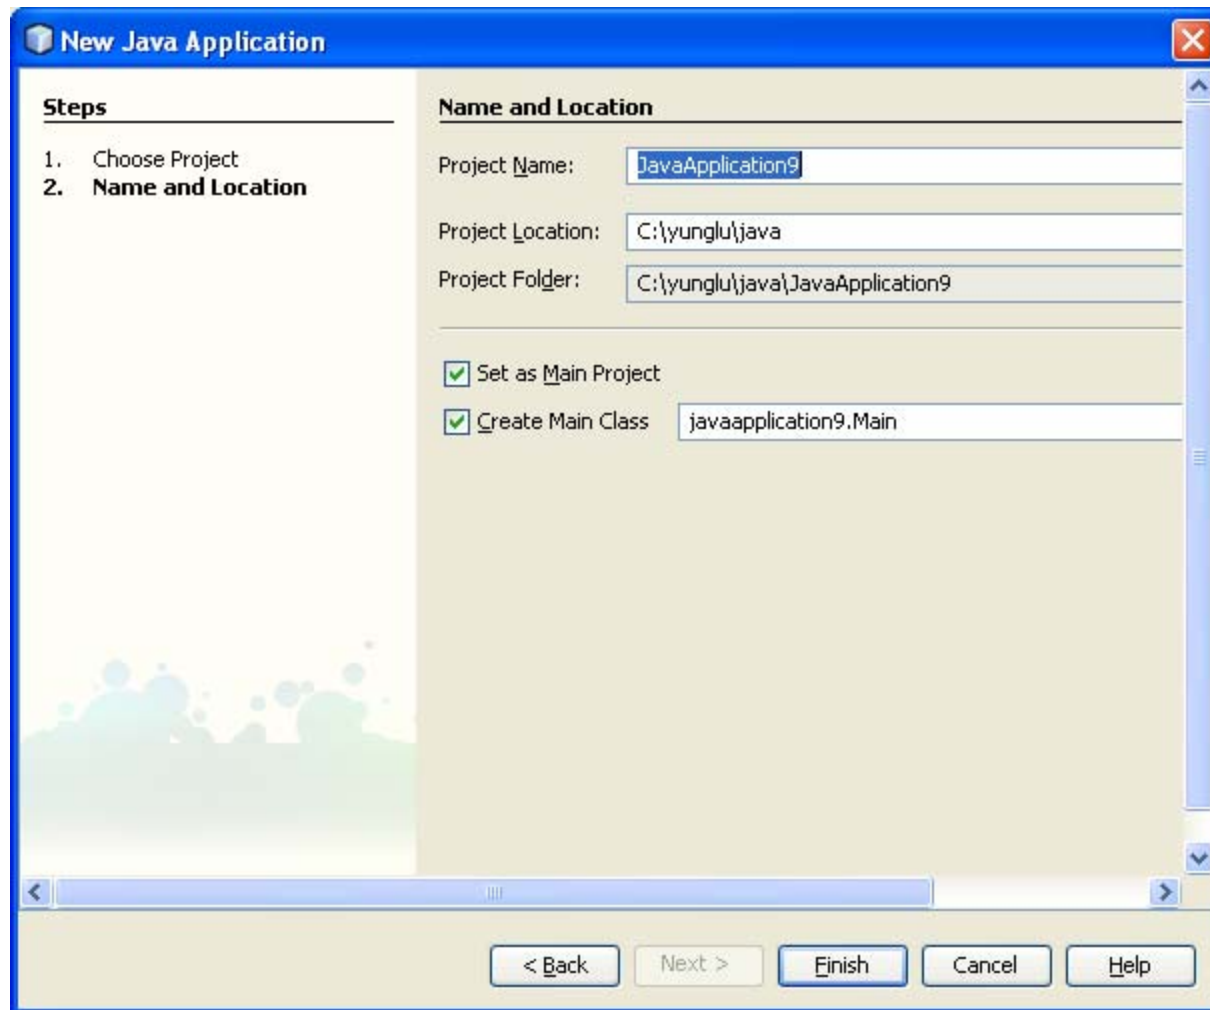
New Java Application

Steps

1. Choose Project
2. Name and Location

Name and Location

Project Name: JavaApplication9

Project Location: C:\yunglu\java

Project Folder: C:\yunglu\java\JavaApplication9

Set as Main Project

Create Main Class javaapplication9.Main

< Back Next > Finish Cancel Help